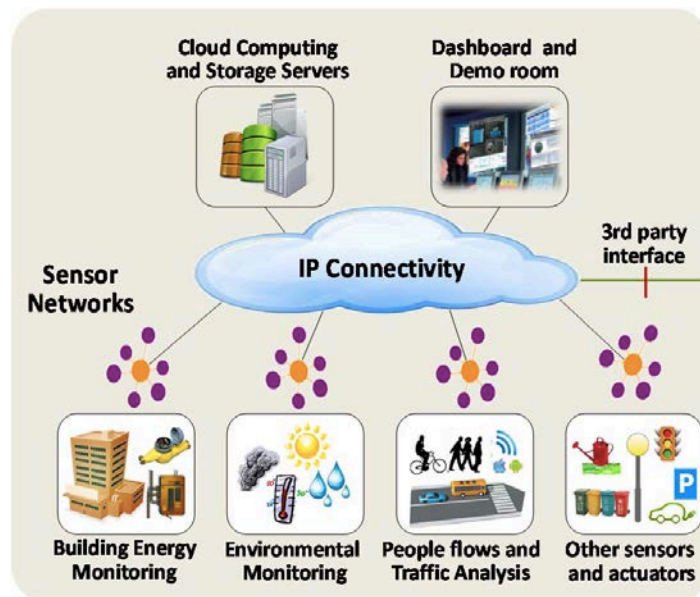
Cloud Computing and Storage Servers

Dashboard and Demo room

3rd party interface

Sensor Networks

IP Connectivity

Building Energy Monitoring

Environmental Monitoring

People flows and Traffic Analysis

Other sensors and actuators